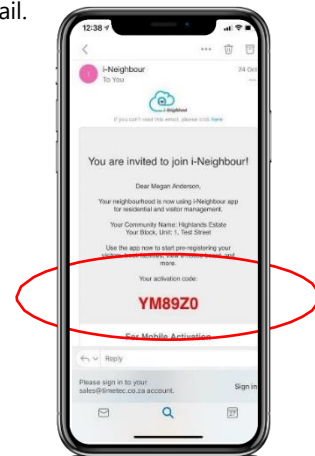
ail.

12:38

i-Neighbour
To You

24 Oct

i-Neighbour

If you can't read this email, please click here

You are invited to join i-Neighbour!

Dear Megan Anderson,

Your neighbourhood is now using i-Neighbour app for residential and visitor management.

Your Community Name: Highlands Estate
Your Block, Unit: 1, Test Street

Use the app now to start pre-registering your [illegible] and more.

Your activation code:

YM89Z0

For Mobile Activation

Reply

Please sign in to your sales@limetec.co.za account.

Sign in